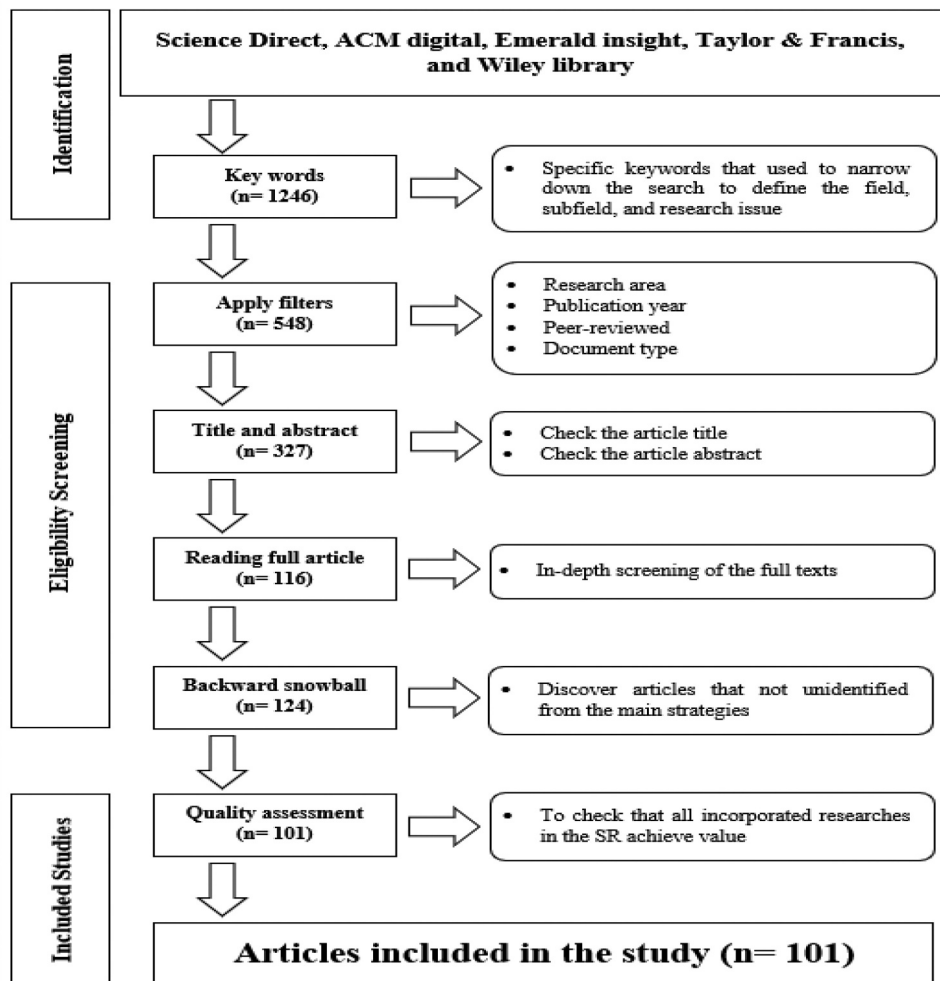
Identification

Science Direct, ACM digital, Emerald insight, Taylor & Francis, and Wiley library

Key words
(n= 1246)

• Specific keywords that used to narrow down the search to define the field, subfield, and research issue

Eligibility Screening

Apply filters
(n= 548)

• Research area
• Publication year
• Peer-reviewed
• Document type

Title and abstract
(n= 327)

• Check the article title
• Check the article abstract

Reading full article
(n= 116)

• In-depth screening of the full texts

Backward snowball
(n= 124)

• Discover articles that not unidentified from the main strategies

Included Studies

Quality assessment
(n= 101)

• To check that all incorporated researches in the SR achieve value

Articles included in the study (n= 101)